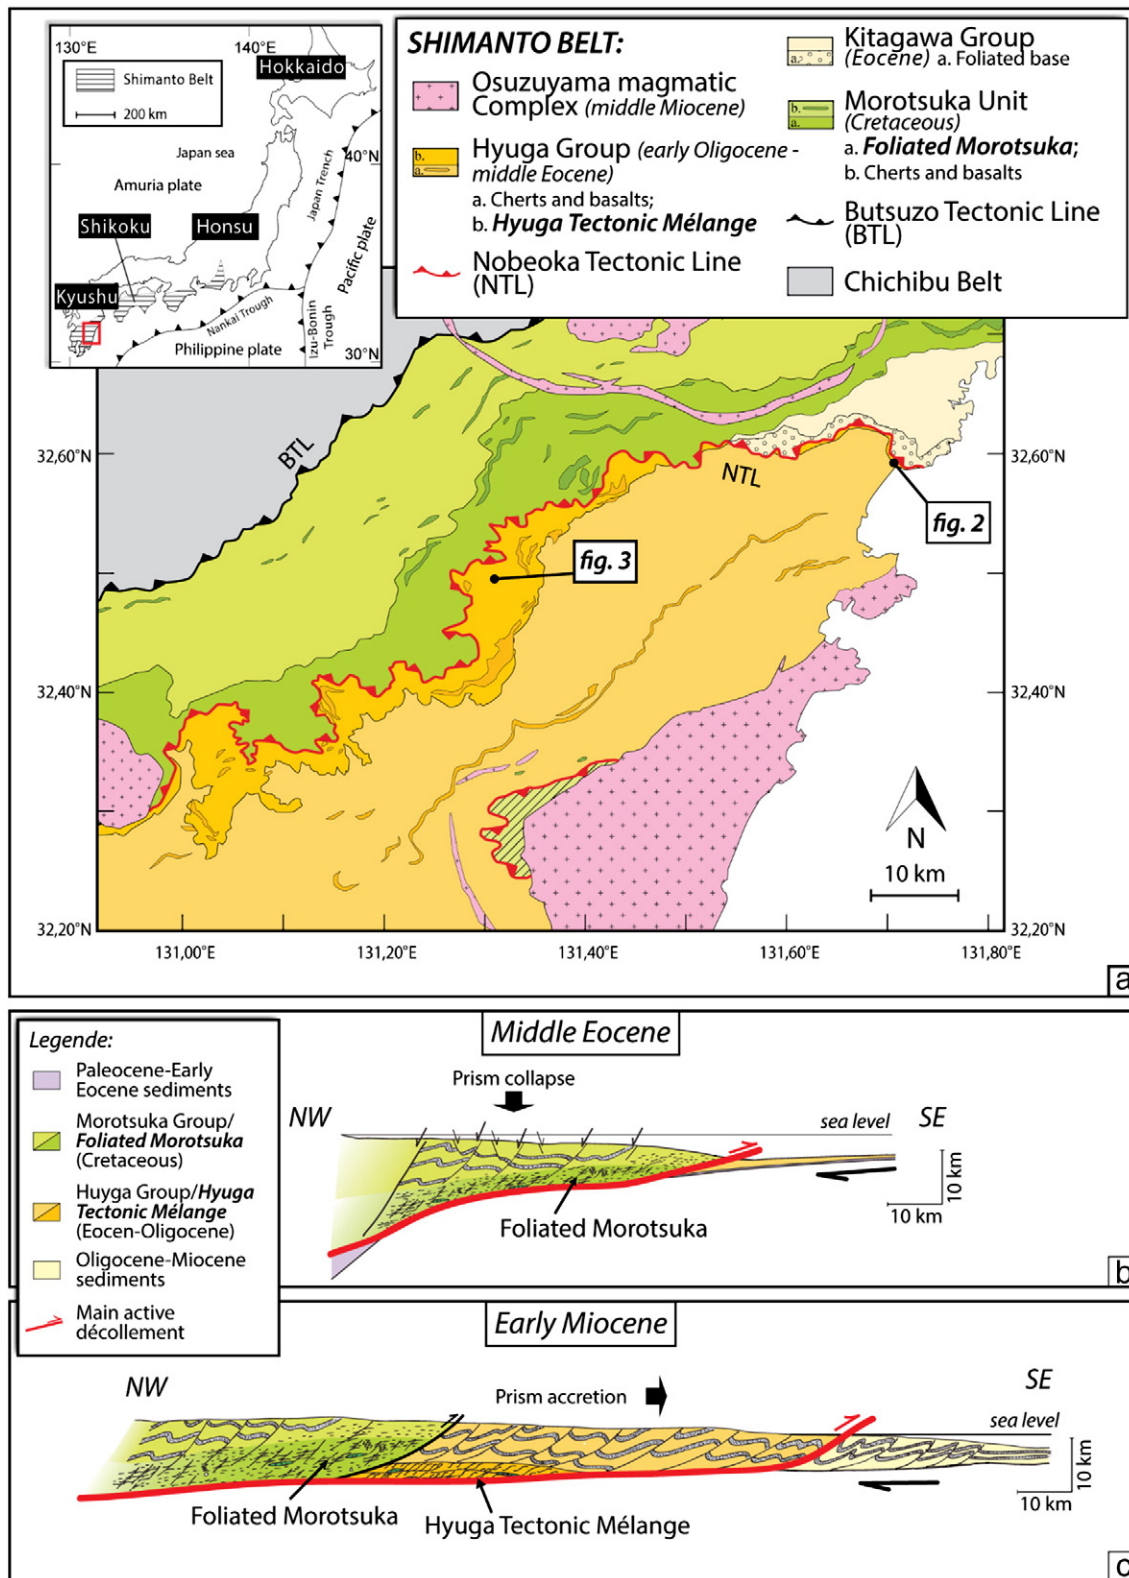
130°E
140°E
Shimanto Belt
200 km
Hokkaido
Japan sea
40°N
Amuria plate
Japan Trench
Shikoku
Honsu
Pacific plate
Kyushu
Nankai Trough
Izu-Bonin Trough
Philippine plate
30°N

SHIMANTO BELT:
Osuzuyama magmatic Complex (middle Miocene)
Hyuga Group (early Oligocene - middle Eocene)
a. Cherts and basalts;
b. Hyuga Tectonic Mélange
Nobeoka Tectonic Line (NTL)
Kitagawa Group (Eocene) a. Foliated base
Morotsuka Unit (Cretaceous)
a. Foliated Morotsuka;
b. Cherts and basalts
Butsuzo Tectonic Line (BTL)
Chichibu Belt

BTL
NTL
32,60°N
32,60°N
fig. 2
fig. 3
32,40°N
32,40°N
N
10 km
32,20°N
32,20°N
131,00°E
131,20°E
131,40°E
131,60°E
131,80°E
a

Legende:
Paleocene-Early Eocene sediments
Morotsuka Group/ Foliated Morotsuka (Cretaceous)
Huyga Group/Hyuga Tectonic Mélange (Eocen-Oligocene)
Oligocene-Miocene sediments
Main active décollement

Middle Eocene
Prism collapse
NW
sea level
SE
10 km
10 km
Foliated Morotsuka
b

Early Miocene
NW
Prism accretion
SE
sea level
10 km
10 km
Foliated Morotsuka
Hyuga Tectonic Mélange
c